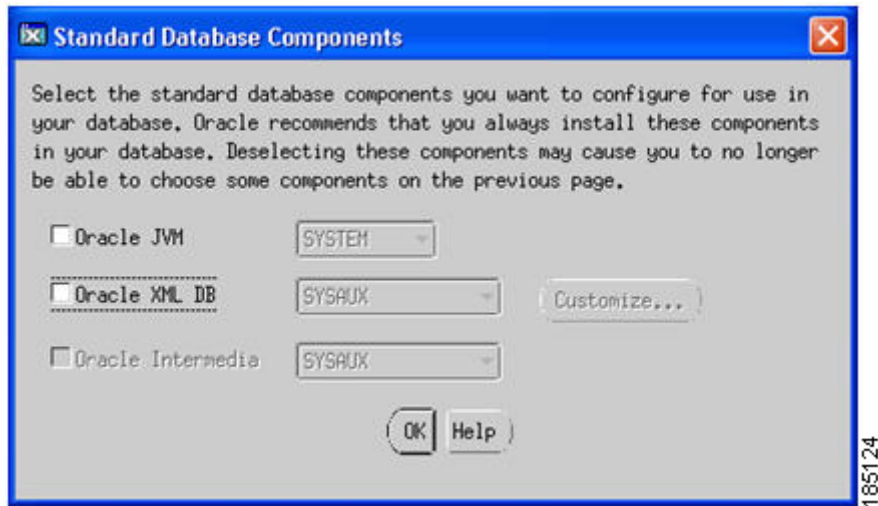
Standard Database Components

Select the standard database components you want to configure for use in your database. Oracle recommends that you always install these components in your database. Deselecting these components may cause you to no longer be able to choose some components on the previous page.

Oracle JVM SYSTEM

Oracle XML DB SYSAUX Customize...

Oracle Intermedia SYSAUX

OK Help

185124